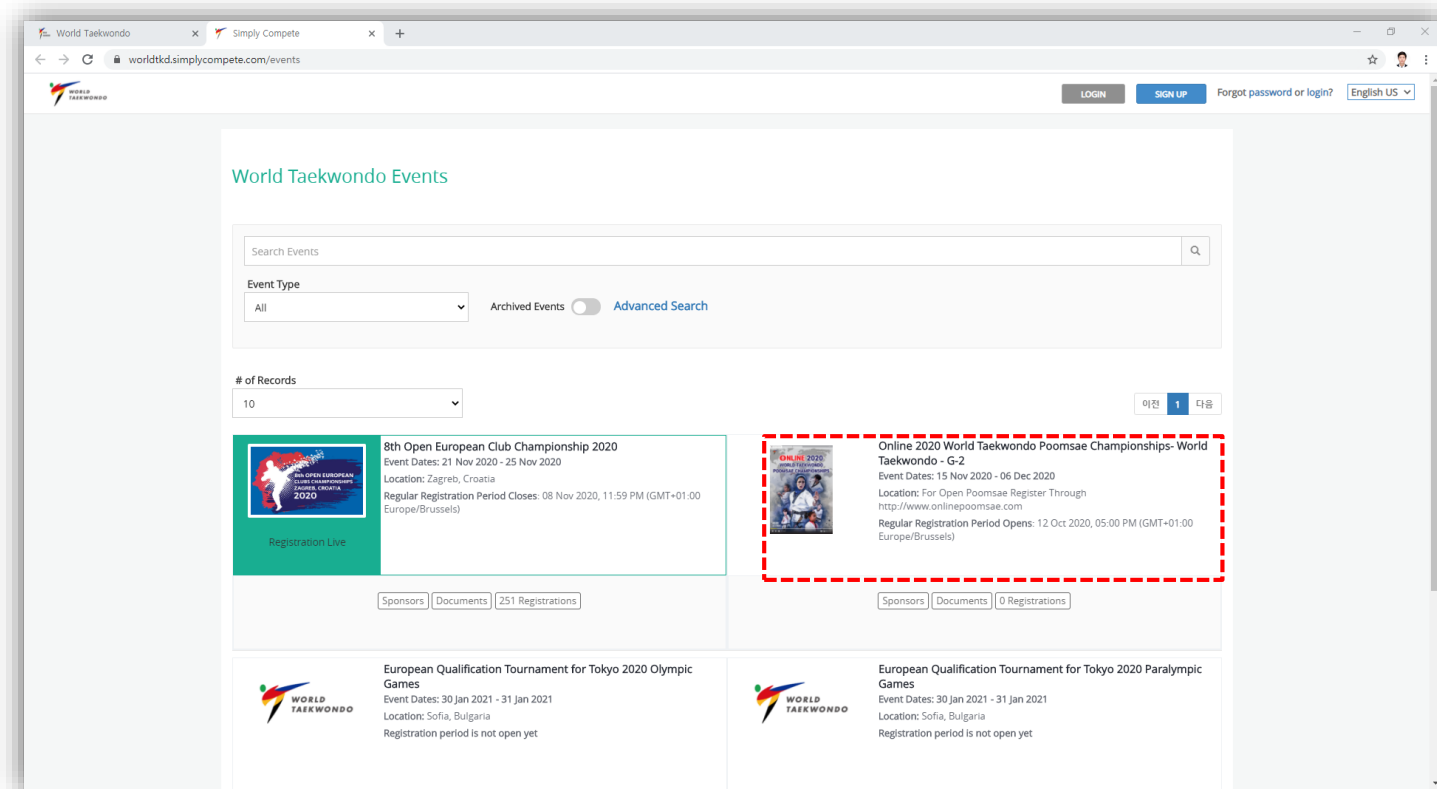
World Taekwondo ×
Simply Compete ×
+
worldtkd.simplycompete.com/events

WORLD TAEKWONDO

LOGIN
SIGN UP
Forgot password or login?
English US

World Taekwondo Events

Search Events

Event Type
All
Archived Events
Advanced Search

# of Records
10

이전 1 다음

8th OPEN EUROPEAN CLUBS CHAMPIONSHIPS ZAGREB, CROATIA 2020
Registration Live
8th Open European Club Championship 2020
Event Dates: 21 Nov 2020 - 25 Nov 2020
Location: Zagreb, Croatia
Regular Registration Period Closes: 08 Nov 2020, 11:59 PM (GMT+01:00 Europe/Brussels)

Sponsors
Documents
251 Registrations

ONLINE 2020 WORLD TAEKWONDO POOMSAE CHAMPIONSHIPS
Online 2020 World Taekwondo Poomsae Championships- World Taekwondo - G-2
Event Dates: 15 Nov 2020 - 06 Dec 2020
Location: For Open Poomsae Register Through http://www.onlinepoomsae.com
Regular Registration Period Opens: 12 Oct 2020, 05:00 PM (GMT+01:00 Europe/Brussels)

Sponsors
Documents
0 Registrations

WORLD TAEKWONDO
European Qualification Tournament for Tokyo 2020 Olympic Games
Event Dates: 30 Jan 2021 - 31 Jan 2021
Location: Sofia, Bulgaria
Registration period is not open yet

WORLD TAEKWONDO
European Qualification Tournament for Tokyo 2020 Paralympic Games
Event Dates: 30 Jan 2021 - 31 Jan 2021
Location: Sofia, Bulgaria
Registration period is not open yet